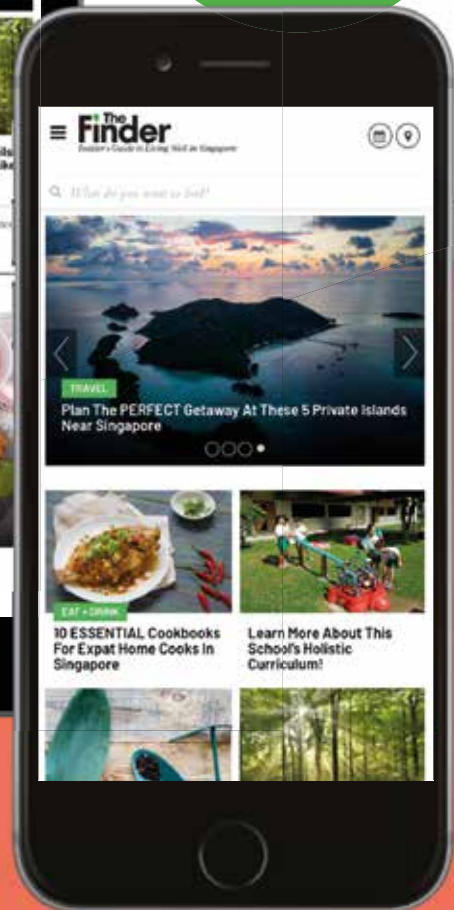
The Finder
Insider's Guide to Living Well in Singapore

What do you want to find?

TRAVEL
Plan The PERFECT Getaway At These 5 Private Islands Near Singapore

EAT + DRINK
10 ESSENTIAL Cookbooks For Expat Home Cooks In Singapore

Learn More About This School's Holistic Curriculum!